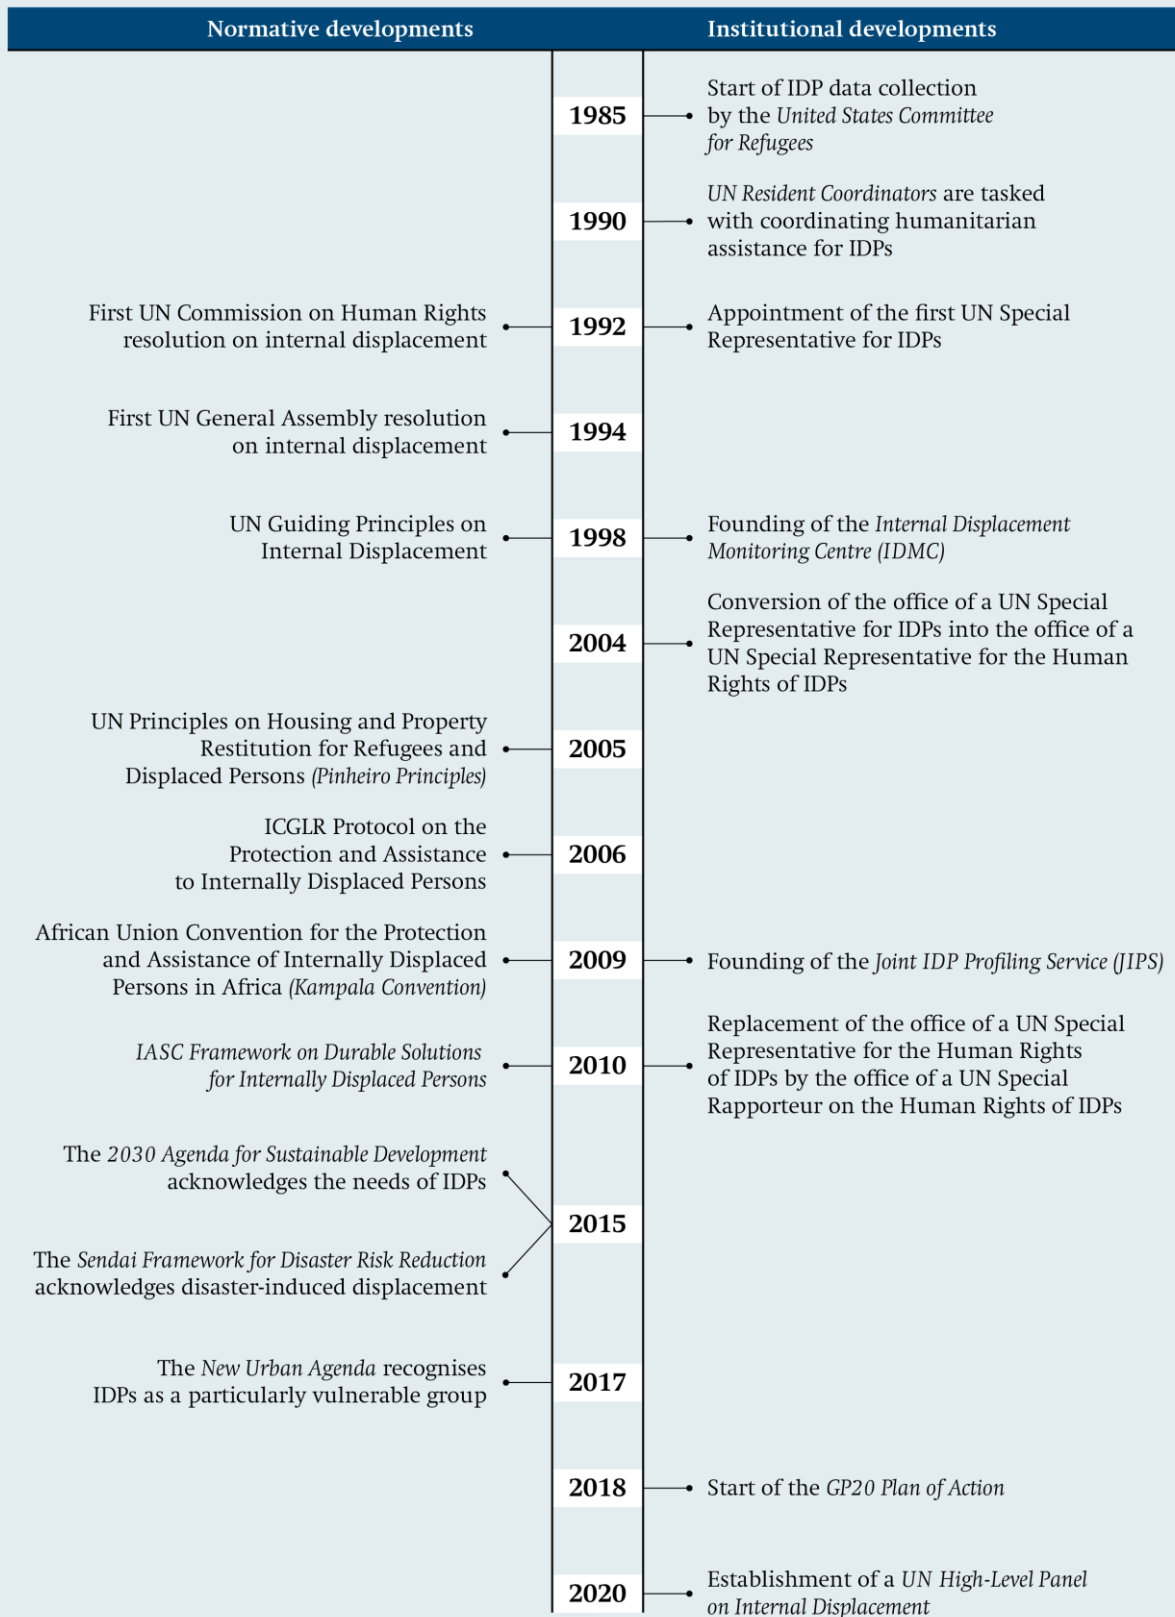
Normative developments

Institutional developments

1985
Start of IDP data collection by the United States Committee for Refugees

1990
UN Resident Coordinators are tasked with coordinating humanitarian assistance for IDPs

First UN Commission on Human Rights resolution on internal displacement
1992
Appointment of the first UN Special Representative for IDPs

First UN General Assembly resolution on internal displacement
1994

UN Guiding Principles on Internal Displacement
1998
Founding of the Internal Displacement Monitoring Centre (IDMC)

2004
Conversion of the office of a UN Special Representative for IDPs into the office of a UN Special Representative for the Human Rights of IDPs

UN Principles on Housing and Property Restitution for Refugees and Displaced Persons (Pinheiro Principles)
2005

ICGLR Protocol on the Protection and Assistance to Internally Displaced Persons
2006

African Union Convention for the Protection and Assistance of Internally Displaced Persons in Africa (Kampala Convention)
2009
Founding of the Joint IDP Profiling Service (JIPS)

IASC Framework on Durable Solutions for Internally Displaced Persons
2010
Replacement of the office of a UN Special Representative for the Human Rights of IDPs by the office of a UN Special Rapporteur on the Human Rights of IDPs

The 2030 Agenda for Sustainable Development acknowledges the needs of IDPs

2015

The Sendai Framework for Disaster Risk Reduction acknowledges disaster-induced displacement

The New Urban Agenda recognises IDPs as a particularly vulnerable group
2017

2018
Start of the GP20 Plan of Action

2020
Establishment of a UN High-Level Panel on Internal Displacement